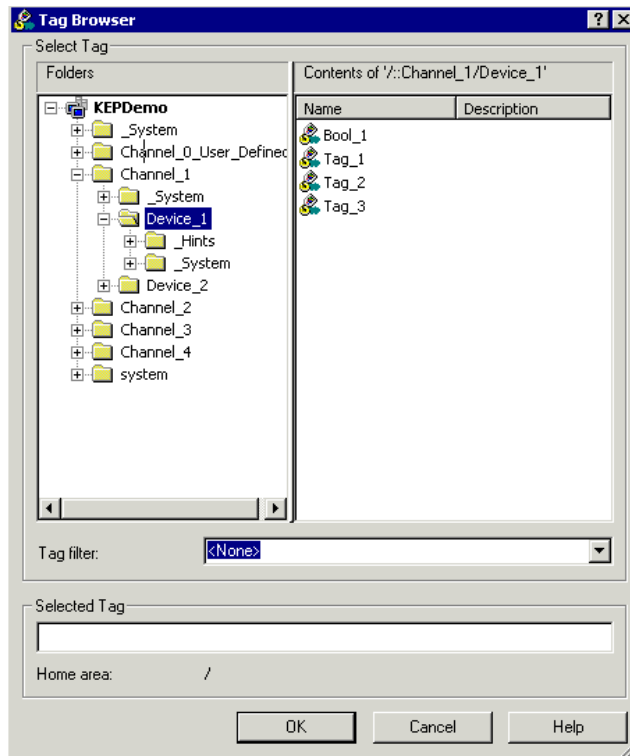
Tag Browser
?
X
Select Tag
Folders
KEPDemo
_System
Channel_0_User_Defined
Channel_1
_System
Device_1
_Hints
_System
Device_2
Channel_2
Channel_3
Channel_4
system
Contents of '/::Channel_1/Device_1'

| Name | Description |
|---|---|
| Bool_1 | |
| Tag_1 | |
| Tag_2 | |
| Tag_3 | |

Tag filter:
<None>
Selected Tag
Home area: /
OK
Cancel
Help